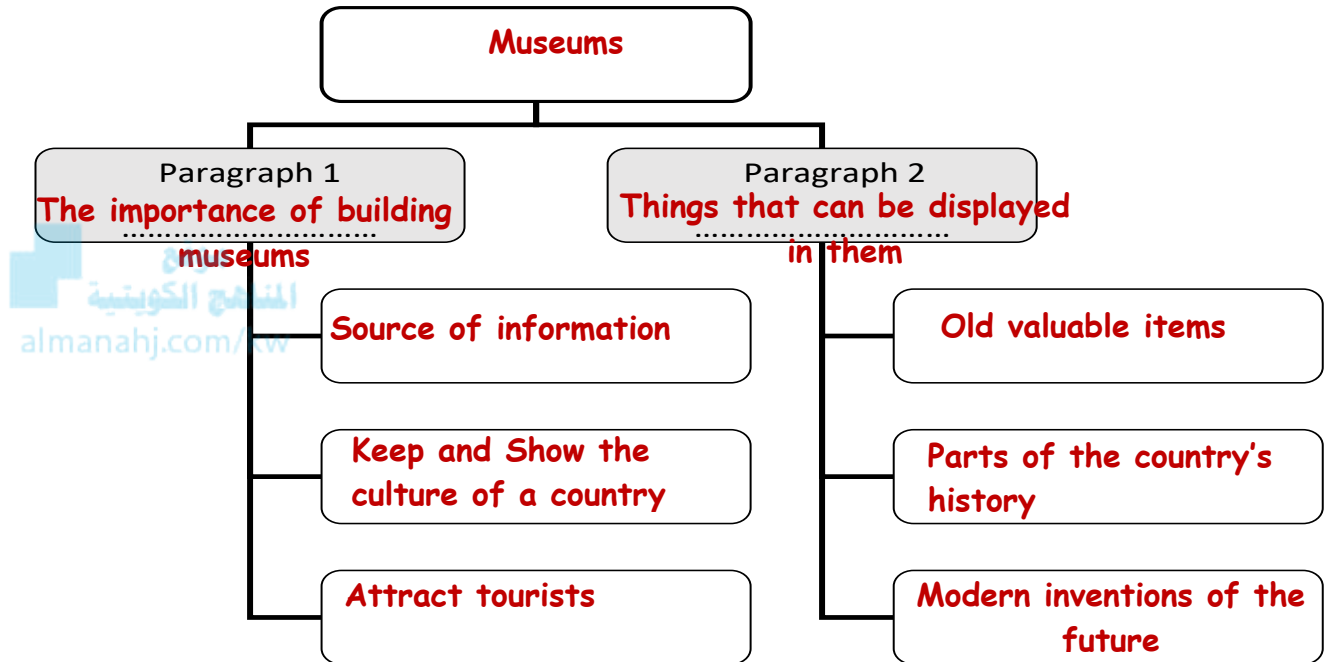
Museums

Paragraph 1
The importance of building museums

Paragraph 2
Things that can be displayed in them

موقع
المناهج الكويتية
almanahj.com/kw

Source of information

Keep and Show the culture of a country

Attract tourists

Old valuable items

Parts of the country's history

Modern inventions of the future